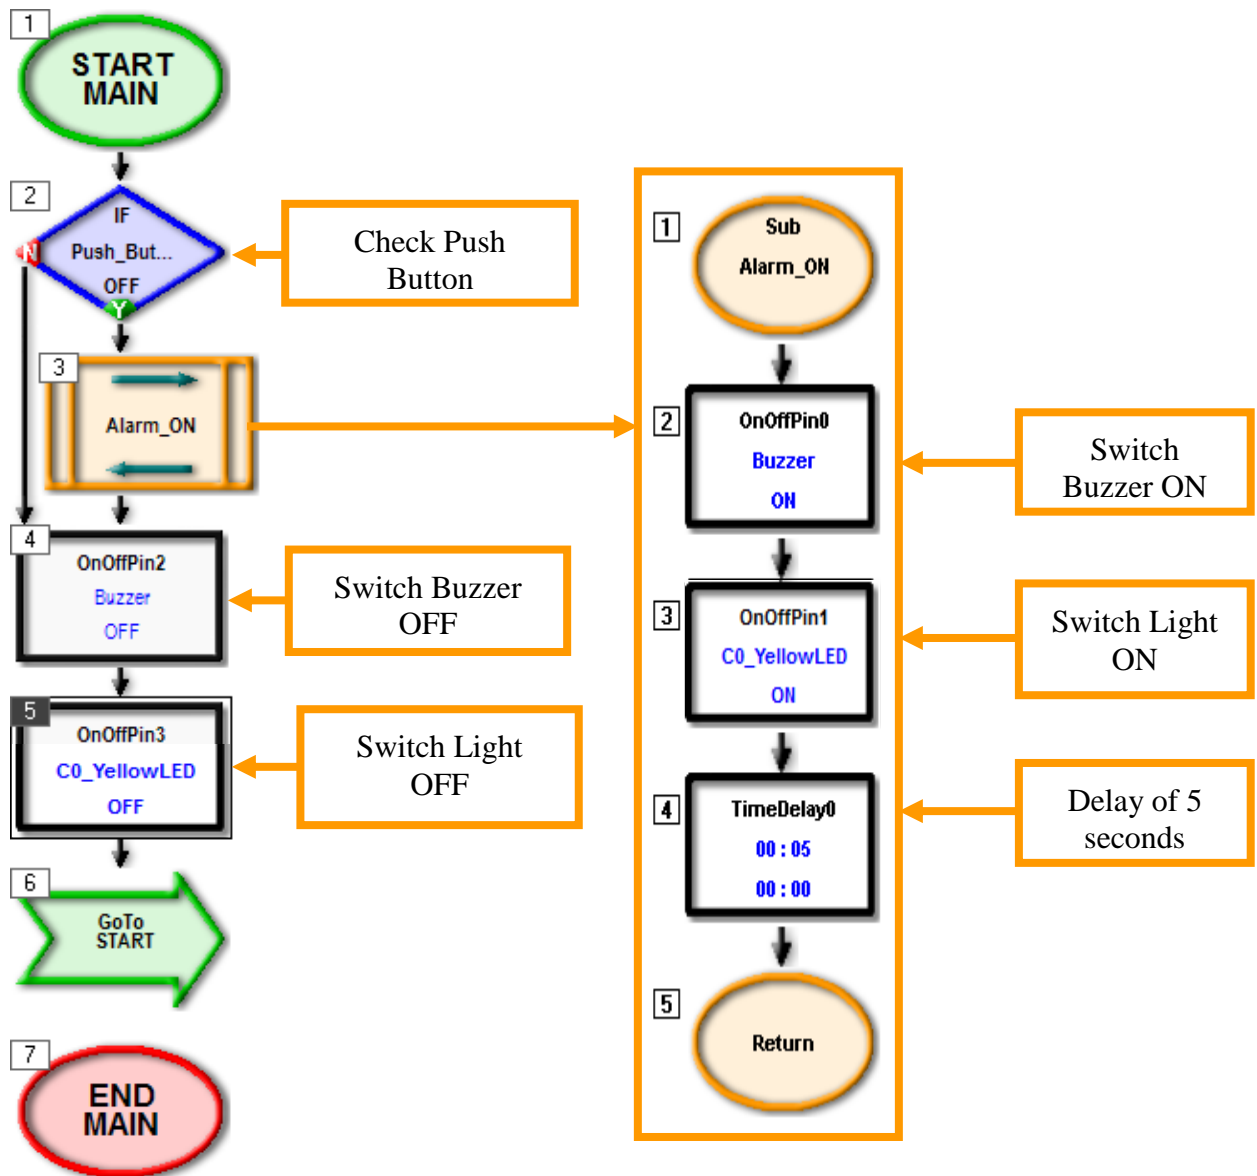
1
START MAIN

2
IF
Push_But...
OFF
N
Y

Check Push Button

3
Alarm_ON

4
OnOffPin2
Buzzer
OFF

Switch Buzzer OFF

5
OnOffPin3
C0_YellowLED
OFF

Switch Light OFF

6
GoTo START

7
END MAIN

1
Sub
Alarm_ON

2
OnOffPin0
Buzzer
ON

Switch Buzzer ON

3
OnOffPin1
C0_YellowLED
ON

Switch Light ON

4
TimeDelay0
00 : 05
00 : 00

Delay of 5 seconds

5
Return